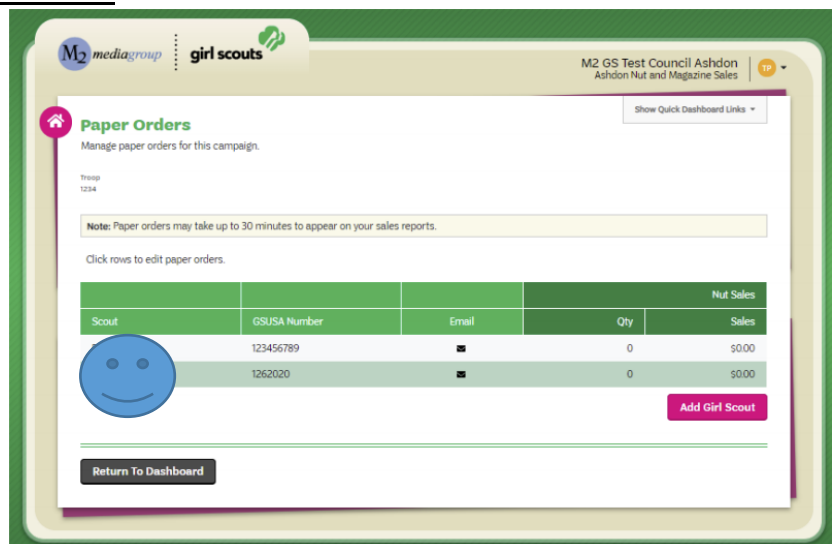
M2 mediagroup | girl scouts

M2 GS Test Council Ashdon
Ashdon Nut and Magazine Sales
TP

Show Quick Dashboard Links

Paper Orders
Manage paper orders for this campaign.

Troop
1234

Note: Paper orders may take up to 30 minutes to appear on your sales reports.

Click rows to edit paper orders.

| | | | Nut Sales | |
|---|---|---|---|---|
| Scout | GSUSA Number | Email | Qty | Sales |
| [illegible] | 123456789 | | 0 | $0.00 |
| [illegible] | 1262020 | | 0 | $0.00 |

Add Girl Scout

Return To Dashboard